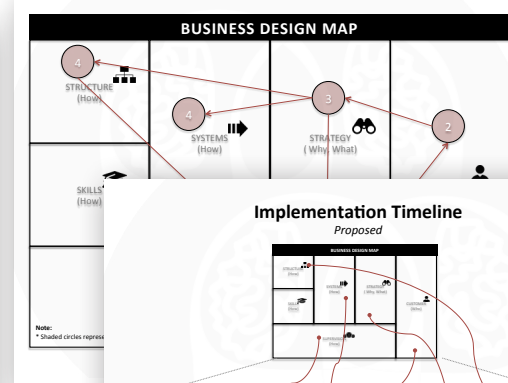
BUSINESS DESIGN MAP

4
STRUCTURE
(How)

4
SYSTEMS
(How)

3
STRATEGY
( Why, What)

2

SKILLS
(How)

Note:
* Shaded circles represe

Implementation Timeline
Proposed

BUSINESS DESIGN MAP
STRUCTURE
(How)
SYSTEMS
(How)
STRATEGY
( Why, What)
CUSTOMERS
(Who)
SKILLS
(How)
SUPPORTERS
(How)